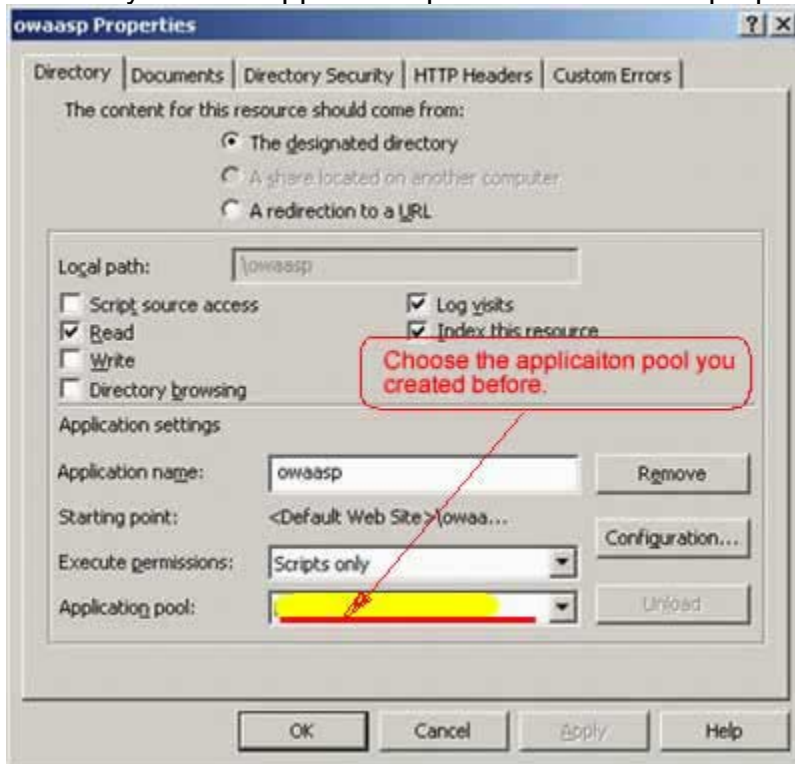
owaasp Properties
?
X

Directory | Documents | Directory Security | HTTP Headers | Custom Errors

The content for this resource should come from:
The designated directory
A share located on another computer
A redirection to a URL

Local path: \owaasp

Script source access
Read
Write
Directory browsing
Log visits
Index this resource

Choose the applicaiton pool you created before.

Application settings

Application name: owaasp
Remove
Starting point: <Default Web Site>\owaa...
Configuration...
Execute permissions: Scripts only
Application pool: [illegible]
Unload

OK
Cancel
Apply
Help